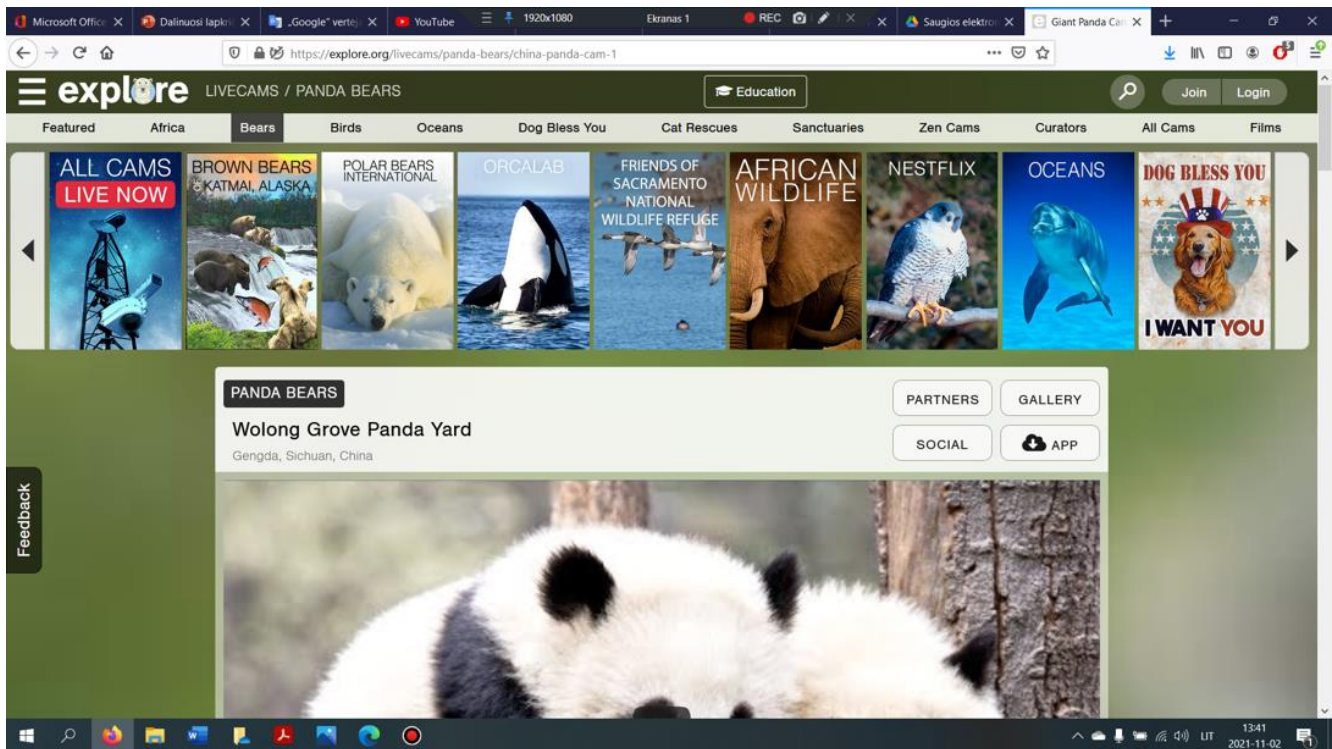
Microsoft Office × Dalinuosi lapkri × „Google" verte × YouTube 1920x1080 Ekranas 1 REC × Saugios elektro × Giant Panda Ca ×

https://explore.org/livecams/panda-bears/china-panda-cam-1

explore LIVECAMS / PANDA BEARS

Education

Join Login

Featured Africa Bears Birds Oceans Dog Bless You Cat Rescues Sanctuaries Zen Cams Curators All Cams Films

ALL CAMS LIVE NOW

BROWN BEARS KATMAI, ALASKA

POLAR BEARS INTERNATIONAL

ORCALAB

FRIENDS OF SACRAMENTO NATIONAL WILDLIFE REFUGE

AFRICAN WILDLIFE

NESTFLIX

OCEANS

DOG BLESS YOU

I WANT YOU

PANDA BEARS

Wolong Grove Panda Yard

Gengda, Sichuan, China

PARTNERS GALLERY

SOCIAL APP

Feedback

LIT 13:41 2021-11-02